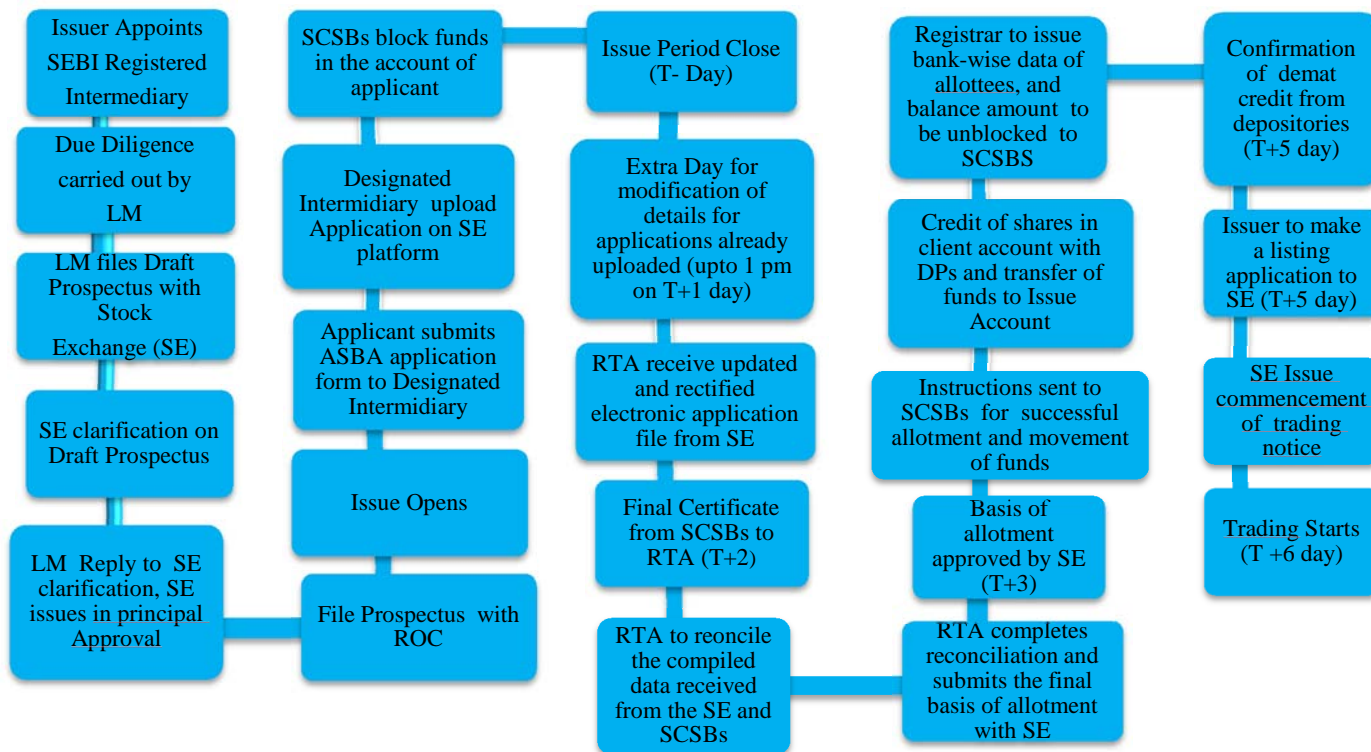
Issuer Appoints SEBI Registered Intermediary

Due Diligence carried out by LM

LM files Draft Prospectus with Stock Exchange (SE)

SE clarification on Draft Prospectus

LM Reply to SE clarification, SE issues in principal Approval

File Prospectus with ROC

Issue Opens

Applicant submits ASBA application form to Designated Intermidiary

Designated Intermidiary upload Application on SE platform

SCSBs block funds in the account of applicant

Issue Period Close (T- Day)

Extra Day for modification of details for applications already uploaded (upto 1 pm on T+1 day)

RTA receive updated and rectified electronic application file from SE

Final Certificate from SCSBs to RTA (T+2)

RTA to reconcile the compiled data received from the SE and SCSBs

RTA completes reconciliation and submits the final basis of allotment with SE

Basis of allotment approved by SE (T+3)

Instructions sent to SCSBs for successful allotment and movement of funds

Credit of shares in client account with DPs and transfer of funds to Issue Account

Registrar to issue bank-wise data of allottees, and balance amount to be unblocked to SCSBS

Confirmation of demat credit from depositories (T+5 day)

Issuer to make a listing application to SE (T+5 day)

SE Issue commencement of trading notice

Trading Starts (T +6 day)